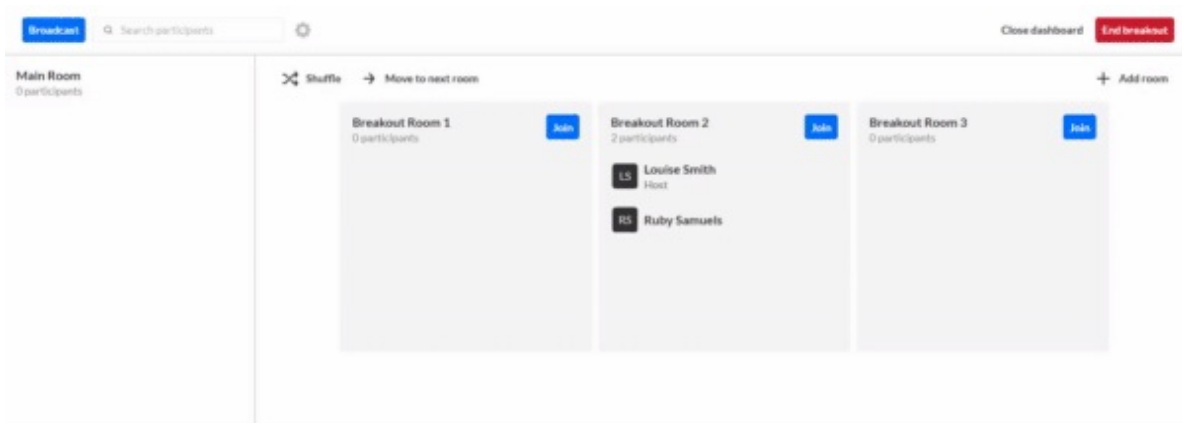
Broadcast
Search participants
Close dashboard
End breakout

Main Room
0 participants

Shuffle
Move to next room
Add room

Breakout Room 1
0 participants
Join

Breakout Room 2
2 participants
Join
LS Louise Smith
Host
RS Ruby Samuels

Breakout Room 3
0 participants
Join